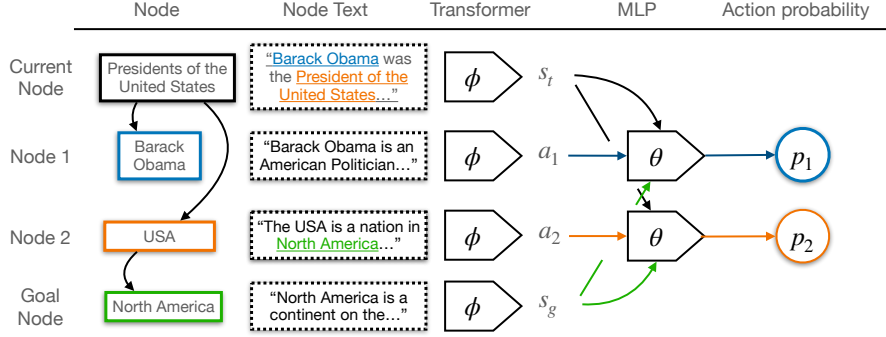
Node | Node Text | Transformer | MLP | Action probability

Current Node

Presidents of the United States

"Barack Obama was the President of the United States..."

$\phi$

$s_t$

Node 1

Barack Obama

"Barack Obama is an American Politician..."

$\phi$

$a_1$

$\theta$

$p_1$

Node 2

USA

"The USA is a nation in North America..."

$\phi$

$a_2$

$\theta$

$p_2$

Goal Node

North America

"North America is a continent on the..."

$\phi$

$s_g$